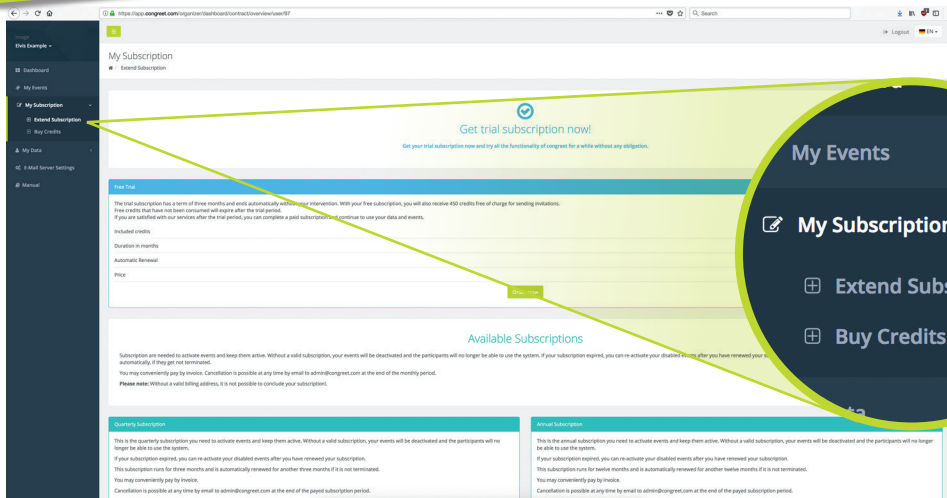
https://app.congreet.com/organizer/dashboard/contract/overview/user/97

Search

Image
Elvis Example

Logout EN

Dashboard
My Events
My Subscription
Extend Subscription
Buy Credits
My Data
E-Mail Server Settings
Manual

My Subscription
Extend Subscription

Get trial subscription now!
Get your trial subscription now and try all the functionality of congreet for a while without any obligation.

Free Trial
The trial subscription has a term of three months and ends automatically without your intervention. With your free subscription, you will also receive 450 credits free of charge for sending invitations.
Free credits that have not been consumed will expire after the trial period.
If you are satisfied with our services after the trial period, you can complete a paid subscription and continue to use your data and events.
Included credits
Duration in months
Automatic Renewal
Price

Order now

Available Subscriptions
Subscription are needed to activate events and keep them active. Without a valid subscription, your events will be deactivated and the participants will no longer be able to use the system. If your subscription expired, you can re-activate your disabled events after you have renewed your subscription automatically, if they get not terminated.
You may conveniently pay by Invoice. Cancellation is possible at any time by email to admin@congreet.com at the end of the monthly period.
Please note: Without a valid billing address, it is not possible to conclude your subscription.

Quarterly Subscription
This is the quarterly subscription you need to activate events and keep them active. Without a valid subscription, your events will be deactivated and the participants will no longer be able to use the system.
If your subscription expired, you can re-activate your disabled events after you have renewed your subscription.
This subscription runs for three months and is automatically renewed for another three months if it is not terminated.
You may conveniently pay by invoice.
Cancellation is possible at any time by email to admin@congreet.com at the end of the payed subscription period.

Annual Subscription
This is the annual subscription you need to activate events and keep them active. Without a valid subscription, your events will be deactivated and the participants will no longer be able to use the system.
If your subscription expired, you can re-activate your disabled events after you have renewed your subscription.
This subscription runs for twelve months and is automatically renewed for another twelve months if it is not terminated.
You may conveniently pay by invoice.
Cancellation is possible at any time by email to admin@congreet.com at the end of the payed subscription period.

My Events
My Subscription
Extend Subs
Buy Credits